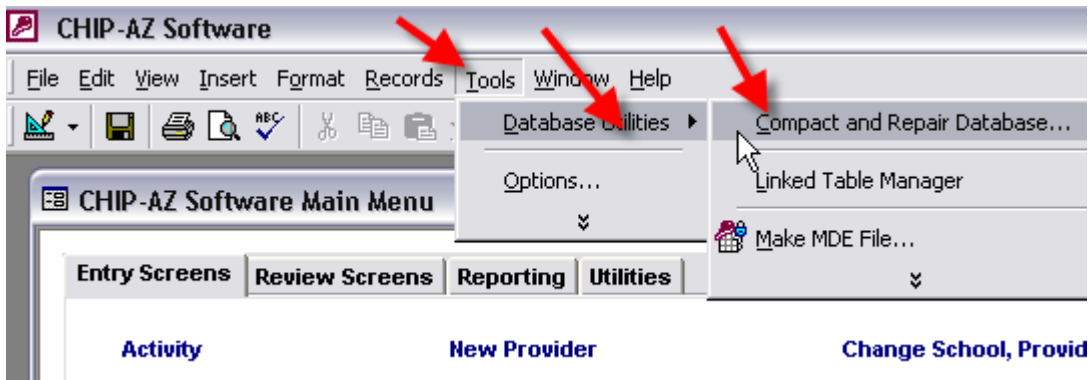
CHIP-AZ Software

File Edit View Insert Format Records Tools Window Help

Database Utilities

Options...

Compact and Repair Database...

Linked Table Manager

Make MDE File...

CHIP-AZ Software Main Menu

Entry Screens | Review Screens | Reporting | Utilities

Activity

New Provider

Change School, Provid